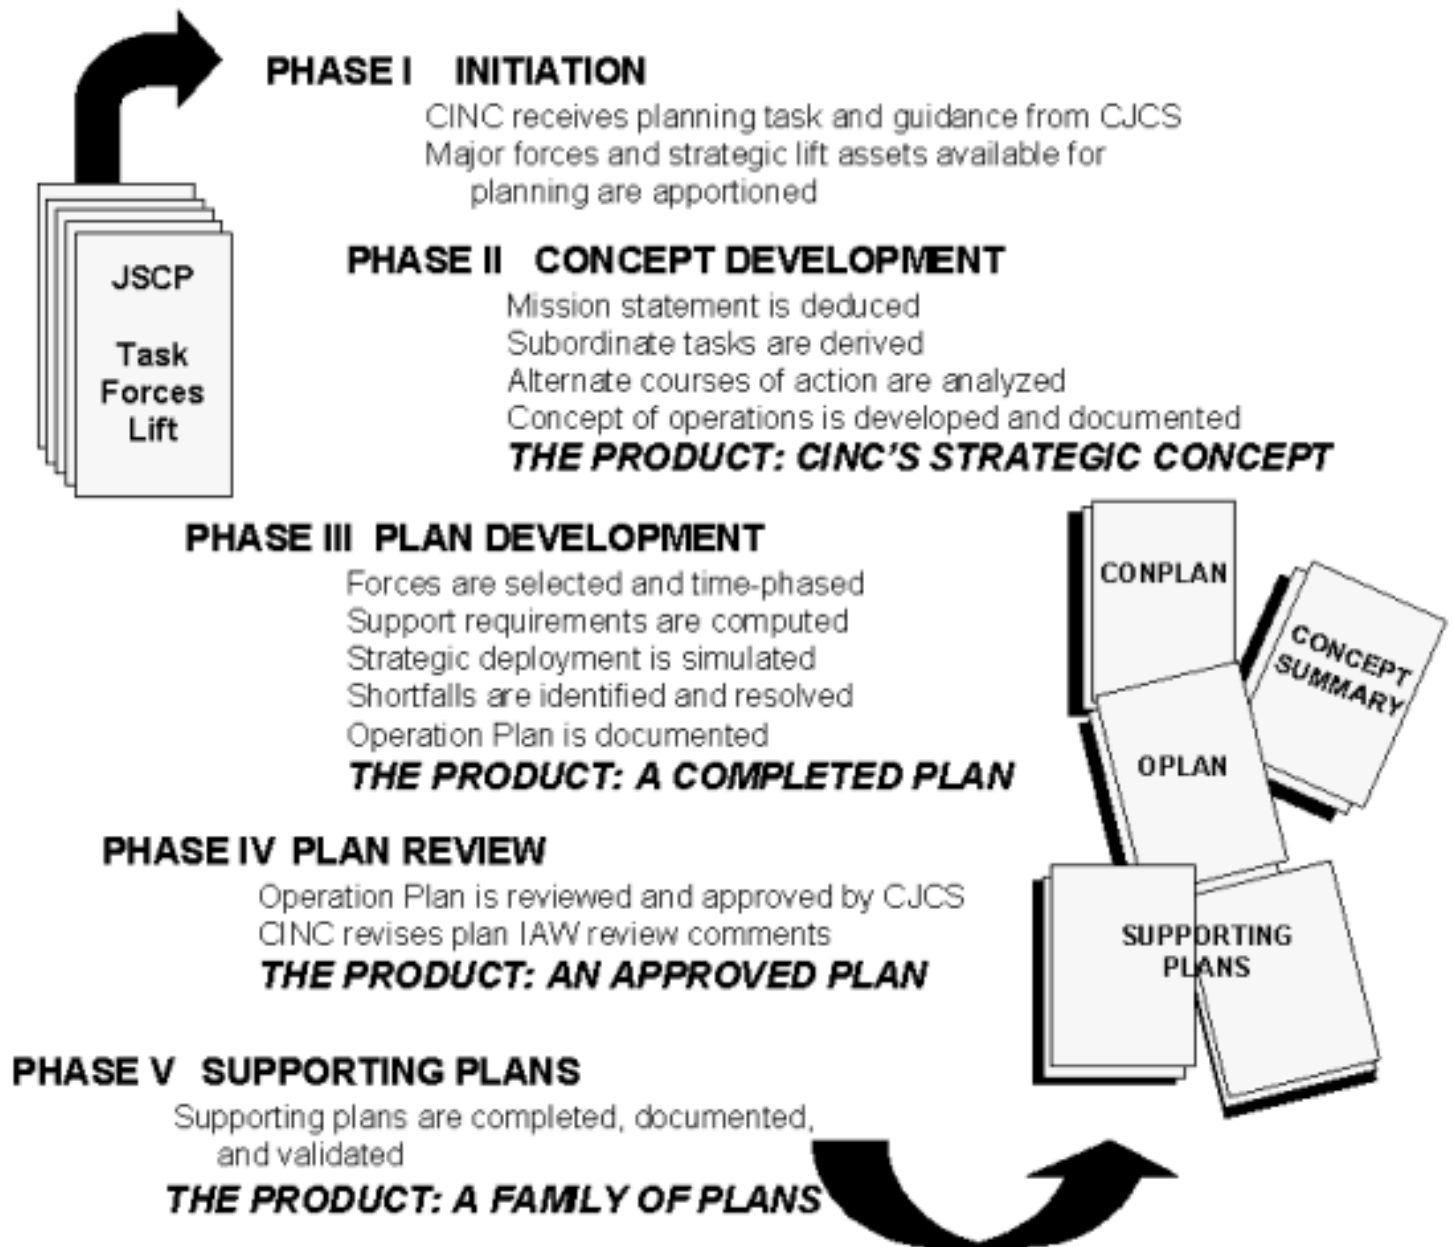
JSCP

Task
Forces
Lift

PHASE I INITIATION

CINC receives planning task and guidance from CJCS
Major forces and strategic lift assets available for planning are apportioned

PHASE II CONCEPT DEVELOPMENT

Mission statement is deduced
Subordinate tasks are derived
Alternate courses of action are analyzed
Concept of operations is developed and documented
THE PRODUCT: CINC'S STRATEGIC CONCEPT

PHASE III PLAN DEVELOPMENT

Forces are selected and time-phased
Support requirements are computed
Strategic deployment is simulated
Shortfalls are identified and resolved
Operation Plan is documented
THE PRODUCT: A COMPLETED PLAN

PHASE IV PLAN REVIEW

Operation Plan is reviewed and approved by CJCS
CINC revises plan IAW review comments
THE PRODUCT: AN APPROVED PLAN

PHASE V SUPPORTING PLANS

Supporting plans are completed, documented, and validated
THE PRODUCT: A FAMILY OF PLANS

CONPLAN

CONCEPT SUMMARY

OPLAN

SUPPORTING PLANS